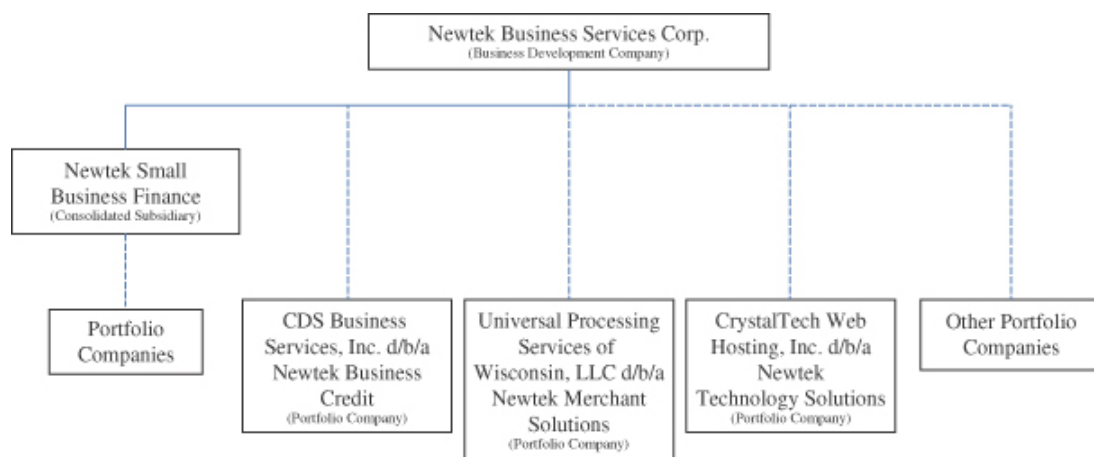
Newtek Business Services Corp.
(Business Development Company)

Newtek Small Business Finance
(Consolidated Subsidiary)

Portfolio Companies

CDS Business Services, Inc. d/b/a Newtek Business Credit
(Portfolio Company)

Universal Processing Services of Wisconsin, LLC d/b/a Newtek Merchant Solutions
(Portfolio Company)

CrystalTech Web Hosting, Inc. d/b/a Newtek Technology Solutions
(Portfolio Company)

Other Portfolio Companies